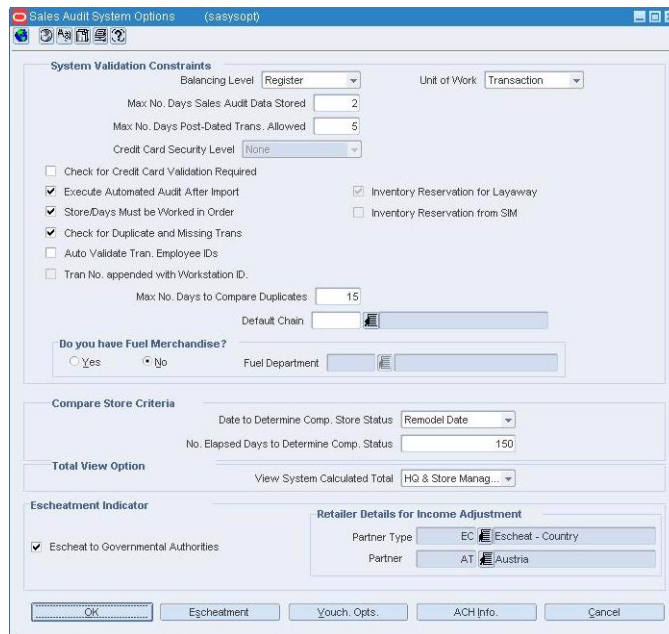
Sales Audit System Options (sasysopt)

System Validation Constraints

Balancing Level Register

Unit of Work Transaction

Max No. Days Sales Audit Data Stored 2

Max No. Days Post-Dated Trans. Allowed 5

Credit Card Security Level None

Check for Credit Card Validation Required

Execute Automated Audit After Import

Inventory Reservation for Layaway

Store/Days Must be Worked in Order

Inventory Reservation from SIM

Check for Duplicate and Missing Trans

Auto Validate Tran. Employee IDs

Tran No. appended with Workstation ID.

Max No. Days to Compare Duplicates 15

Default Chain

Do you have Fuel Merchandise?

Yes

No

Fuel Department

Compare Store Criteria

Date to Determine Comp. Store Status Remodel Date

No. Elapsed Days to Determine Comp. Status 150

Total View Option

View System Calculated Total HQ & Store Manag...

Escheatment Indicator

Escheat to Governmental Authorities

Retailer Details for Income Adjustment

Partner Type EC Escheat - Country

Partner AT Austria

OK

Escheatment

Vouch. Opts.

ACH Info.

Cancel